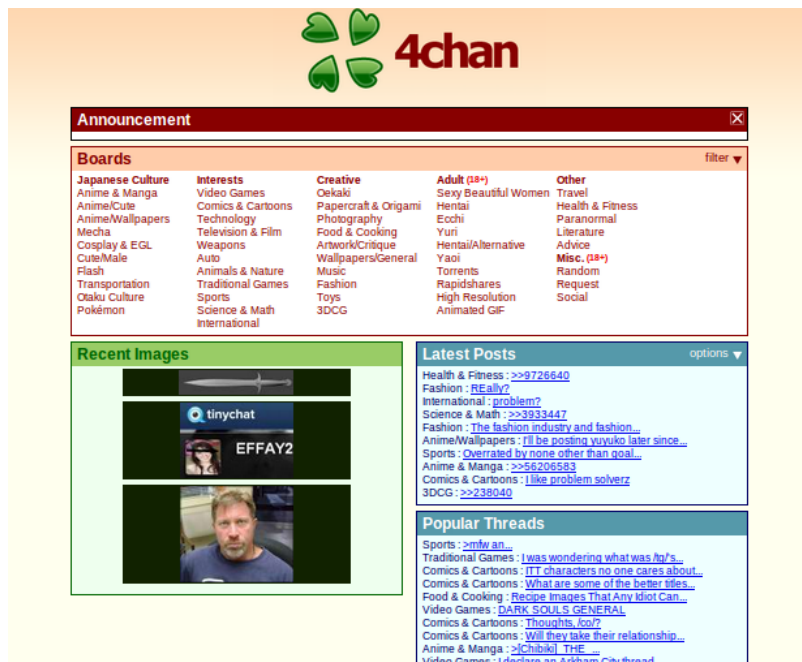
4chan

Announcement

Boards

filter

Japanese Culture
Anime & Manga
Anime/Cute
Anime/Wallpapers
Mecha
Cosplay & EGL
Cute/Male
Flash
Transportation
Otaku Culture
Pokémon

Interests
Video Games
Comics & Cartoons
Technology
Television & Film
Weapons
Auto
Animals & Nature
Traditional Games
Sports
Science & Math
International

Creative
Oekaki
Papercraft & Origami
Photography
Food & Cooking
Artwork/Critique
Wallpapers/General
Music
Fashion
Toys
3DCG

Adult (18+)
Sexy Beautiful Women
Hentai
Ecchi
Yuri
Hentai/Alternative
Yaoi
Torrents
Rapidshares
High Resolution
Animated GIF

Other
Travel
Health & Fitness
Paranormal
Literature
Advice
Misc. (18+)
Random
Request
Social

Recent Images

tinychat

EFFAY2

Latest Posts

options

Health & Fitness : >>9726640
Fashion : REally?
International : problem?
Science & Math : >>3933447
Fashion : The fashion industry and fashion...
Anime/Wallpapers : I'll be posting yuyuko later since...
Sports : Overrated by none other than goal...
Anime & Manga : >>56206583
Comics & Cartoons : I like problem solverz
3DCG : >>238040

Popular Threads

Sports : >mfw an...
Traditional Games : I was wondering what was /tg/'s...
Comics & Cartoons : ITT characters no one cares about...
Comics & Cartoons : What are some of the better titles...
Food & Cooking : Recipe Images That Any Idiot Can...
Video Games : DARK SOULS GENERAL
Comics & Cartoons : Thoughts, /co/?
Comics & Cartoons : Will they take their relationship...
Anime & Manga : >[Chibiki]_THE_...
Video Games : I declare an Arkham City thread